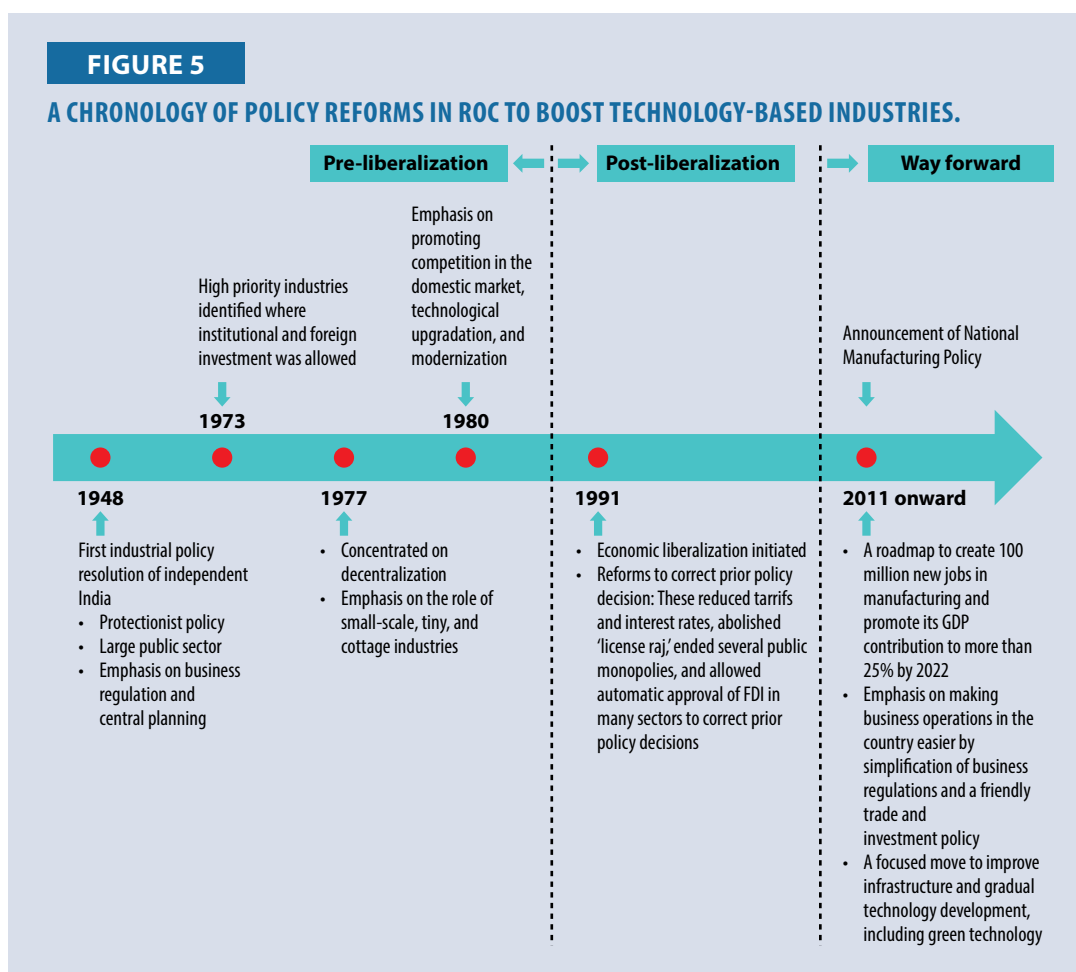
FIGURE 5

A CHRONOLOGY OF POLICY REFORMS IN ROC TO BOOST TECHNOLOGY-BASED INDUSTRIES.

Pre-liberalization

Post-liberalization

Way forward

High priority industries identified where institutional and foreign investment was allowed

1973

Emphasis on promoting competition in the domestic market, technological upgradation, and modernization

1980

Announcement of National Manufacturing Policy

1948

First industrial policy resolution of independent India
• Protectionist policy
• Large public sector
• Emphasis on business regulation and central planning

1977

• Concentrated on decentralization
• Emphasis on the role of small-scale, tiny, and cottage industries

1991

• Economic liberalization initiated
• Reforms to correct prior policy decision: These reduced tarrifs and interest rates, abolished 'license raj,' ended several public monopolies, and allowed automatic approval of FDI in many sectors to correct prior policy decisions

2011 onward

• A roadmap to create 100 million new jobs in manufacturing and promote its GDP contribution to more than 25% by 2022
• Emphasis on making business operations in the country easier by simplification of business regulations and a friendly trade and investment policy
• A focused move to improve infrastructure and gradual technology development, including green technology